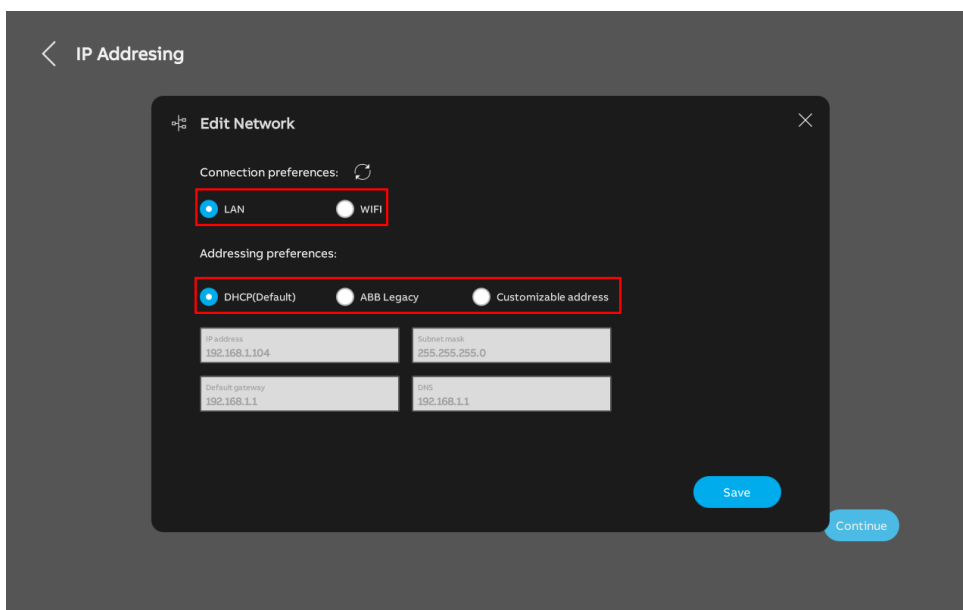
IP Addresing

Edit Network

Connection preferences:

LAN

WIFI

Addressing preferences:

DHCP(Default)

ABB Legacy

Customizable address

IP address
192.168.1.104

Subnet mask
255.255.255.0

Default gateway
192.168.1.1

DNS
192.168.1.1

Save

Continue